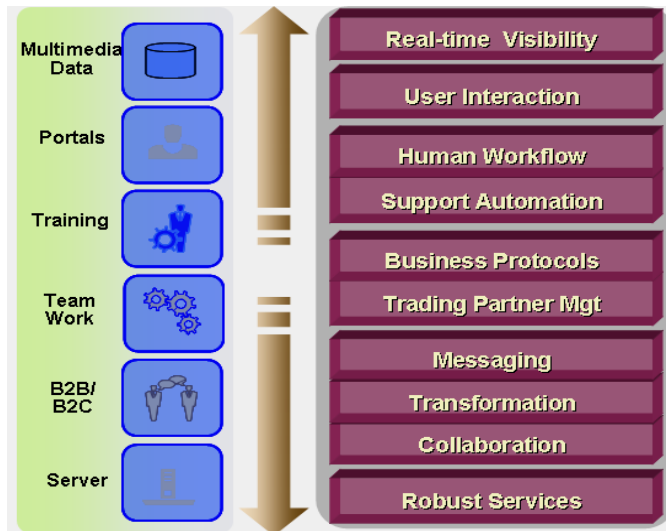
Multimedia Data

Portals

Training

Team Work

B2B/ B2C

Server

Real-time Visibility

User Interaction

Human Workflow

Support Automation

Business Protocols

Trading Partner Mgt

Messaging

Transformation

Collaboration

Robust Services